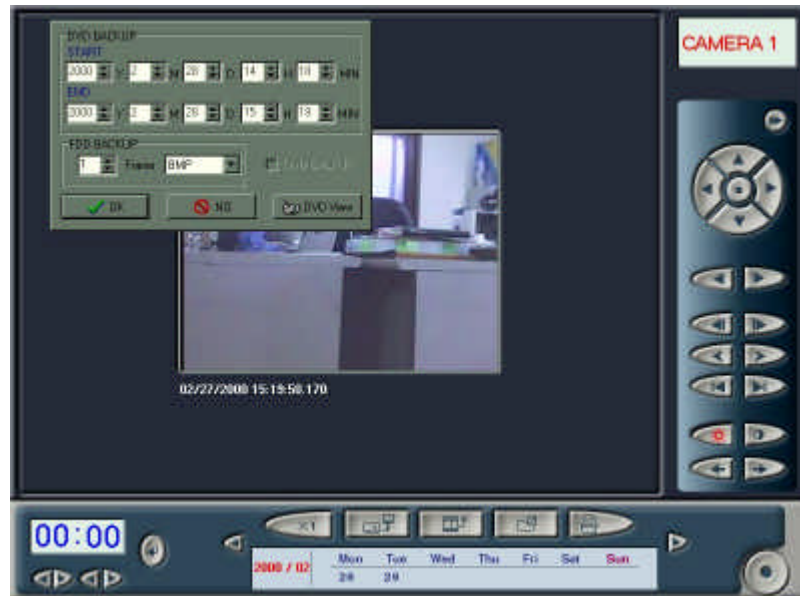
DVD BACKUP
START
2008 Y 2 M 28 D 14 H 18 MIN
END
2008 Y 2 M 28 D 15 H 18 MIN
FDD BACKUP
1 Frame BMP
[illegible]
OK
NO
DVD View

CAMERA 1

02/27/2008 15:19:58.170

00:00

x1

2008 / 02

| Mon | Tue | Wed | Thu | Fri | Sat | Sun |
|---|---|---|---|---|---|---|
| 28 | 29 | | | | | |